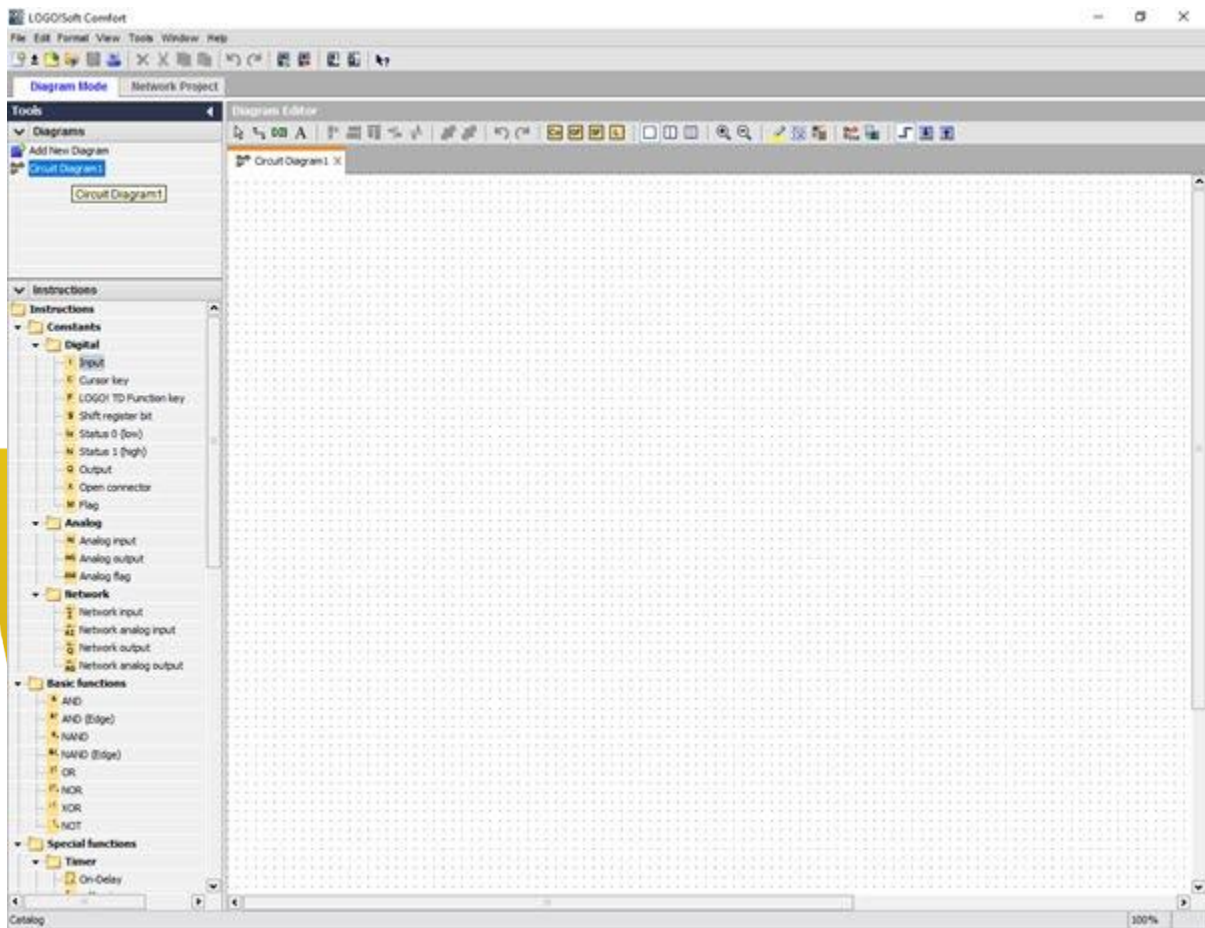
LOGO!Soft Comfort

File Edit Format View Tools Window Help

Diagram Mode | Network Project

Tools

Diagrams

Add New Diagram

Circuit Diagram1

Circuit Diagram1

Instructions

Instructions

Constants

Digital

I Input

C Cursor key

F LOGO! TD Function key

S Shift register bit

lo Status 0 (low)

hi Status 1 (high)

Q Output

X Open connector

M Flag

Analog

AI Analog input

AQ Analog output

AM Analog flag

Network

Network input

Network analog input

Network output

Network analog output

Basic functions

AND

AND (Edge)

NAND

NAND (Edge)

OR

NOR

XOR

NOT

Special functions

Timer

On-Delay

Diagram Editor

Circuit Diagram1

Catalog

100%